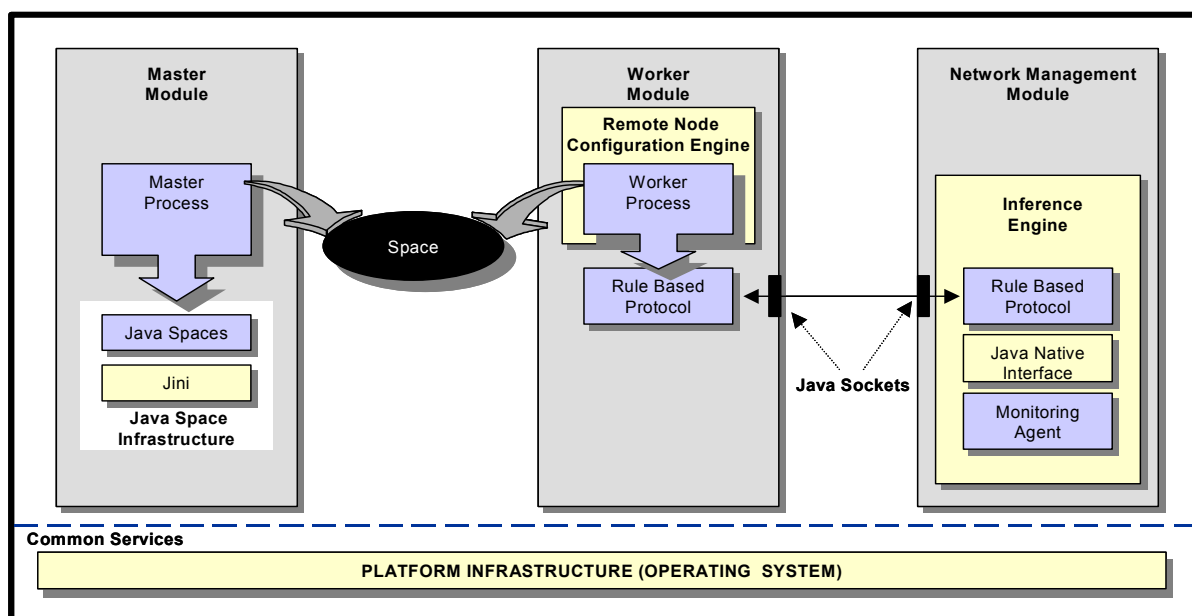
Master Module

Master Process

Java Spaces

Jini

Java Space Infrastructure

Space

Worker Module

Remote Node Configuration Engine

Worker Process

Rule Based Protocol

Java Sockets

Network Management Module

Inference Engine

Rule Based Protocol

Java Native Interface

Monitoring Agent

Common Services

PLATFORM INFRASTRUCTURE (OPERATING SYSTEM)